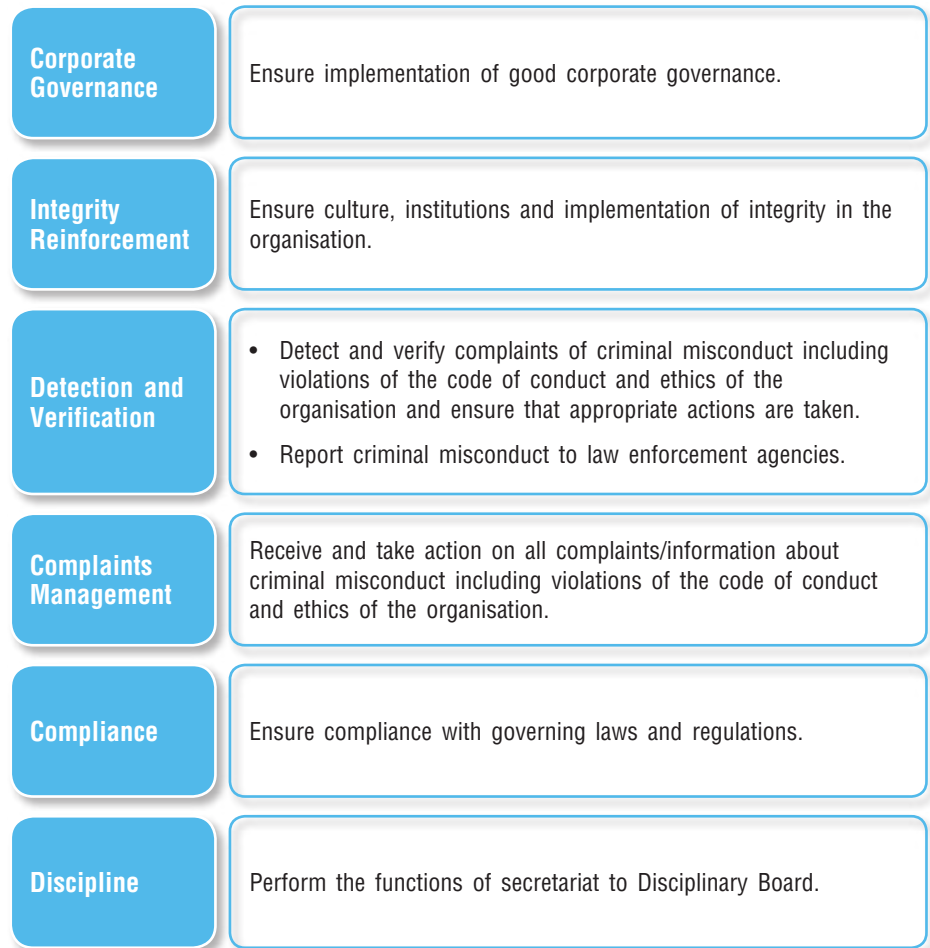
Corporate Governance

Ensure implementation of good corporate governance.

Integrity Reinforcement

Ensure culture, institutions and implementation of integrity in the organisation.

Detection and Verification

• Detect and verify complaints of criminal misconduct including violations of the code of conduct and ethics of the organisation and ensure that appropriate actions are taken.
• Report criminal misconduct to law enforcement agencies.

Complaints Management

Receive and take action on all complaints/information about criminal misconduct including violations of the code of conduct and ethics of the organisation.

Compliance

Ensure compliance with governing laws and regulations.

Discipline

Perform the functions of secretariat to Disciplinary Board.